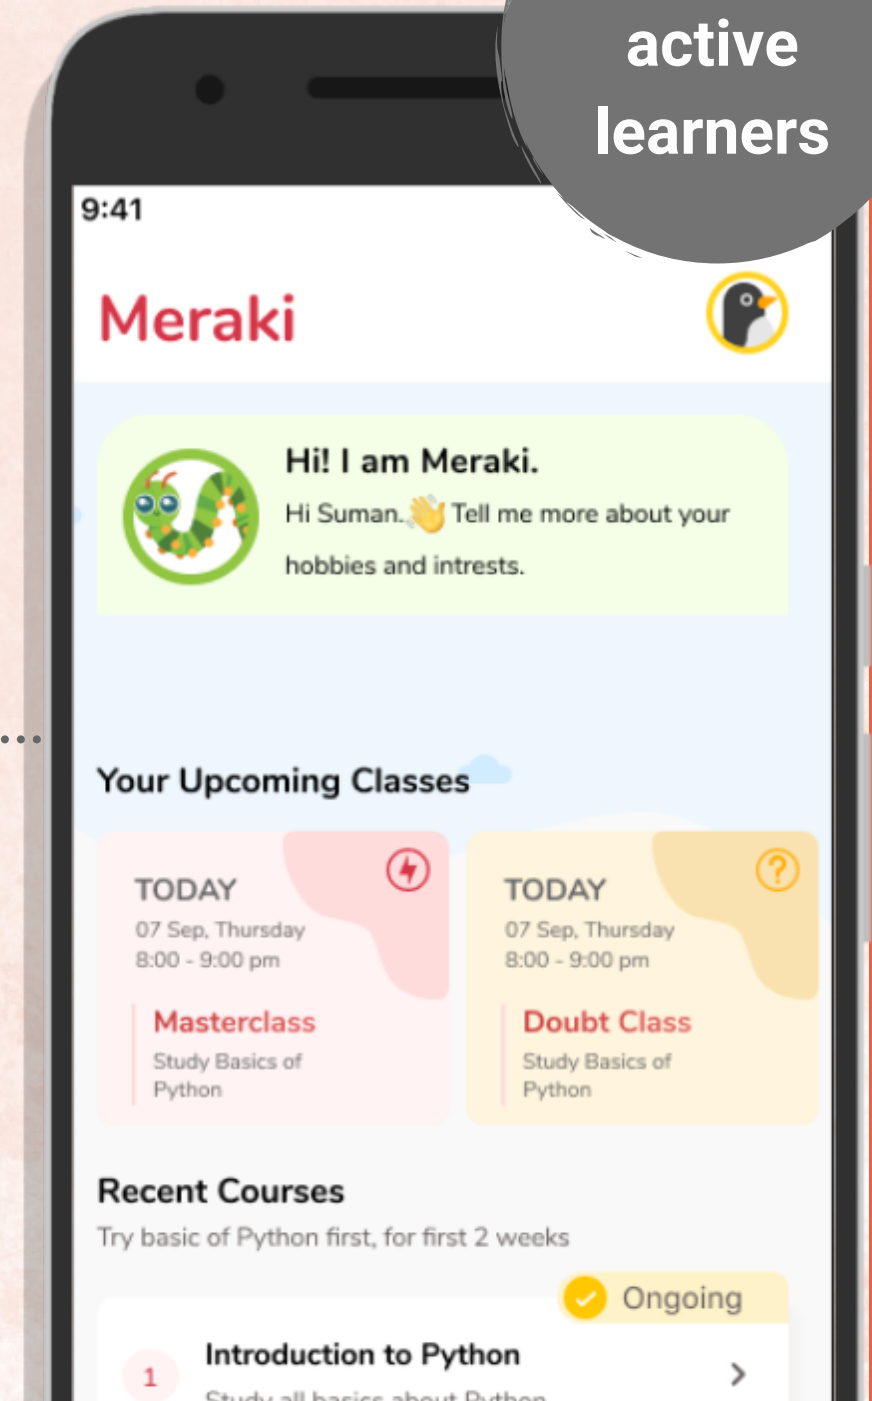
active learners

9:41

Meraki

Hi! I am Meraki.
Hi Suman.👋 Tell me more about your hobbies and intrests.

Your Upcoming Classes

TODAY
07 Sep, Thursday
8:00 - 9:00 pm
Masterclass
Study Basics of Python

TODAY
07 Sep, Thursday
8:00 - 9:00 pm
Doubt Class
Study Basics of Python

Recent Courses
Try basic of Python first, for first 2 weeks

Ongoing

1
Introduction to Python
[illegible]